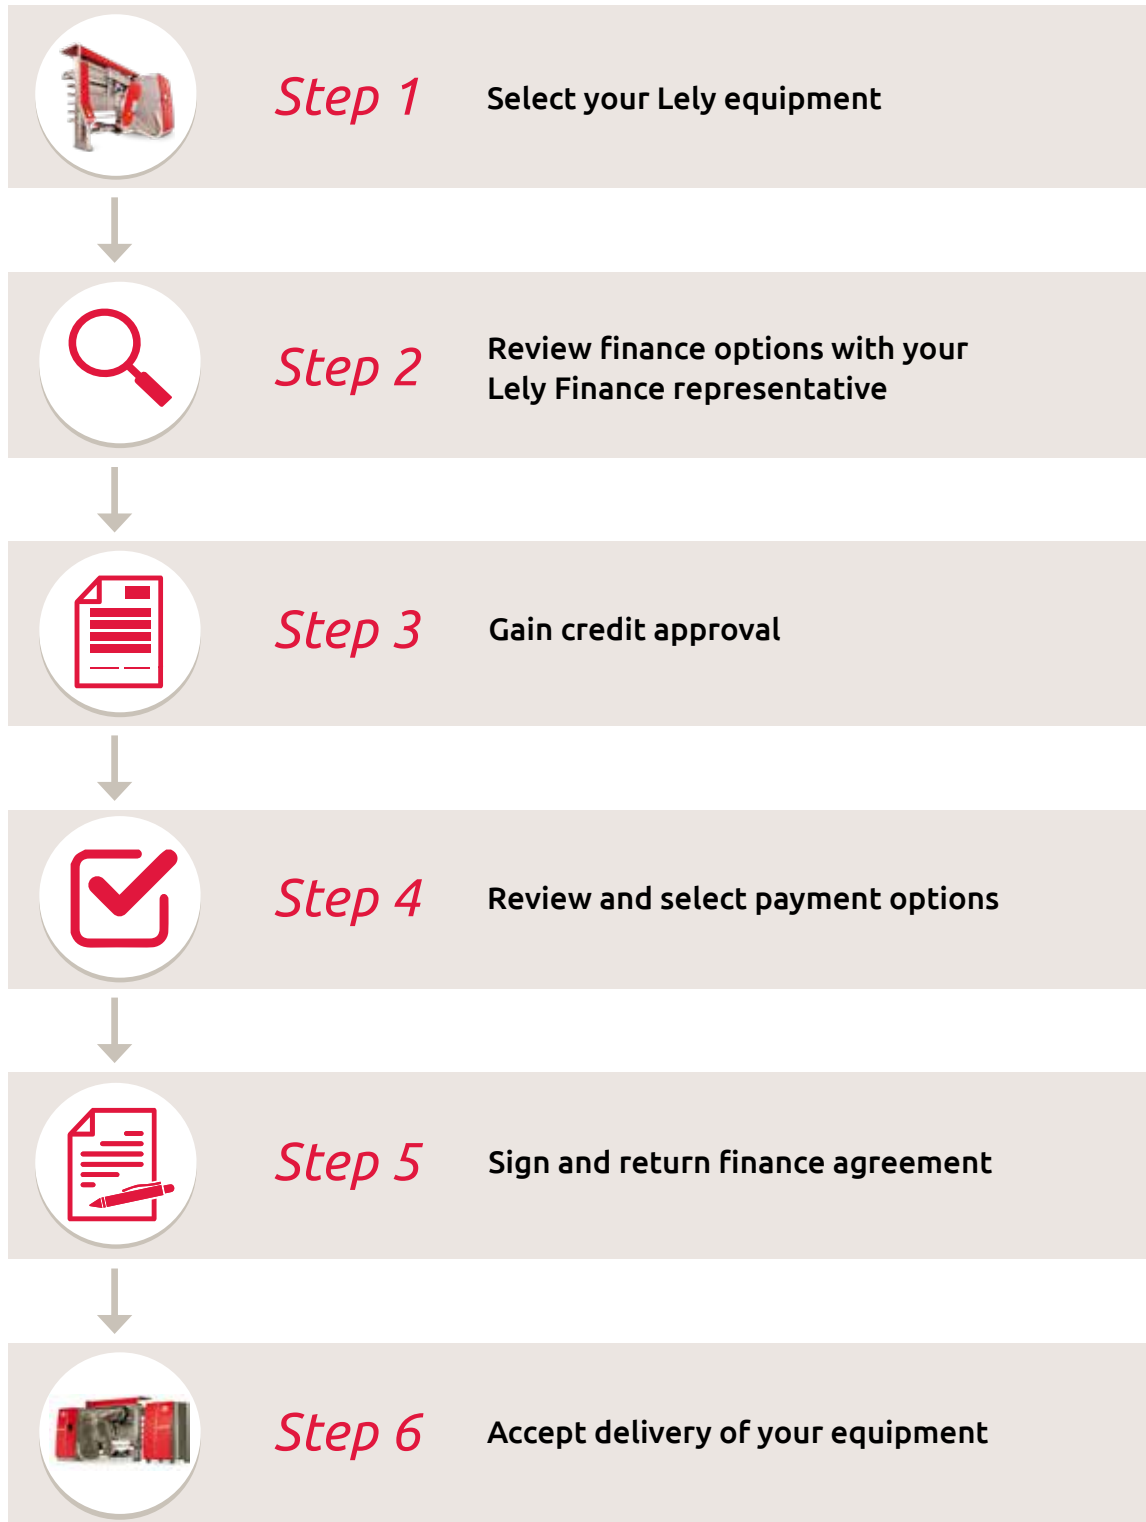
Step 1 Select your Lely equipment

Step 2 Review finance options with your Lely Finance representative

Step 3 Gain credit approval

Step 4 Review and select payment options

Step 5 Sign and return finance agreement

Step 6 Accept delivery of your equipment